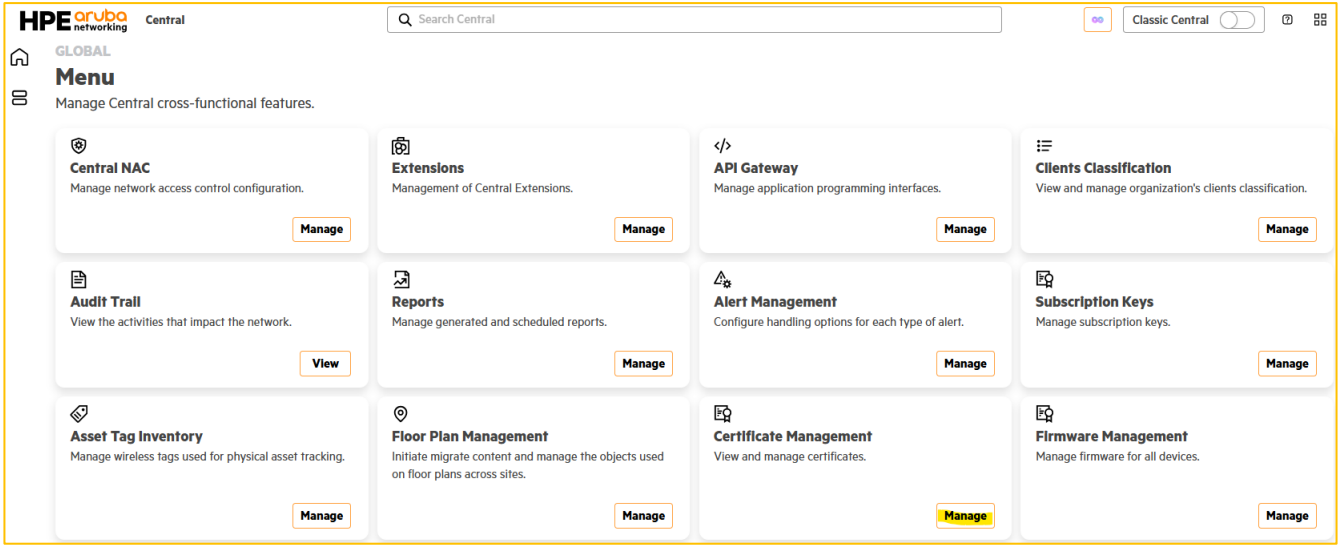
HPE aruba networking Central

Search Central

Classic Central

GLOBAL

Menu

Manage Central cross-functional features.

Central NAC
Manage network access control configuration.
Manage

Extensions
Management of Central Extensions.
Manage

API Gateway
Manage application programming interfaces.
Manage

Clients Classification
View and manage organization's clients classification.
Manage

Audit Trail
View the activities that impact the network.
View

Reports
Manage generated and scheduled reports.
Manage

Alert Management
Configure handling options for each type of alert.
Manage

Subscription Keys
Manage subscription keys.
Manage

Asset Tag Inventory
Manage wireless tags used for physical asset tracking.
Manage

Floor Plan Management
Initiate migrate content and manage the objects used on floor plans across sites.
Manage

Certificate Management
View and manage certificates.
Manage

Firmware Management
Manage firmware for all devices.
Manage